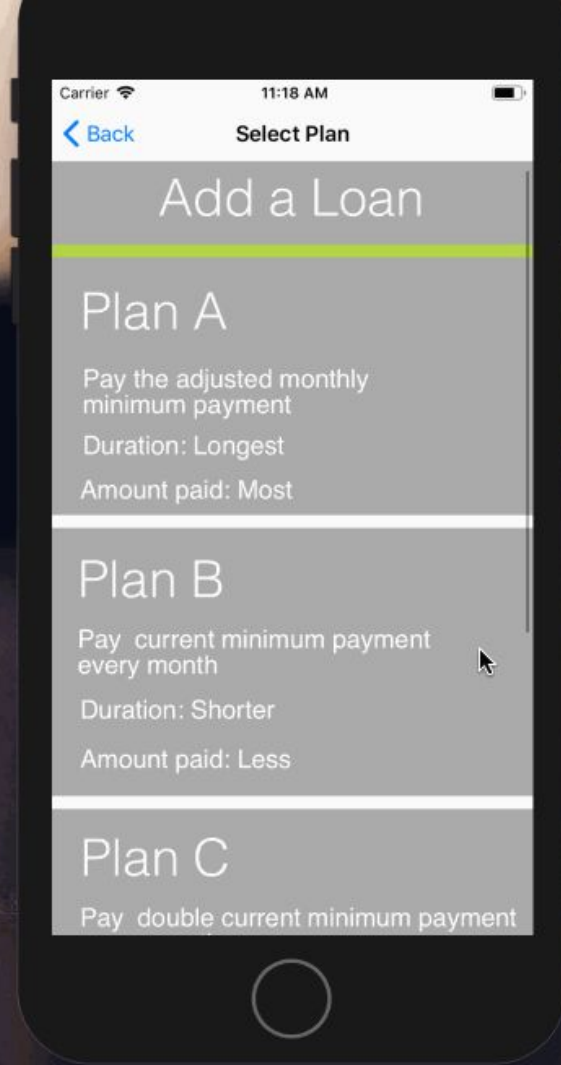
Carrier

11:18 AM

Back

Select Plan

Add a Loan

Plan A

Pay the adjusted monthly minimum payment

Duration: Longest

Amount paid: Most

Plan B

Pay current minimum payment every month

Duration: Shorter

Amount paid: Less

Plan C

Pay double current minimum payment